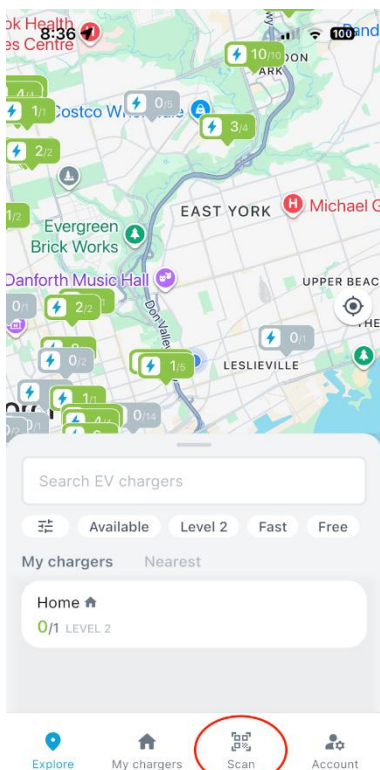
8:36
100
ok Health
es Centre
Band
DON
ARK
10/10
4/4
1/1
Costco Wholesale
0/6
3/4
2/2
EAST YORK
Michael G
1/2
Evergreen
Brick Works
Danforth Music Hall
UPPER BEAC
0/1
2/2
1/1
THE
0/2
0/1
Don Valley
1/5
LESLIEVILLE
1/1
4/4
0/14
0/1
Search EV chargers
Available
Level 2
Fast
Free
My chargers
Nearest
Home
0/1 LEVEL 2
Explore
My chargers
Scan
Account